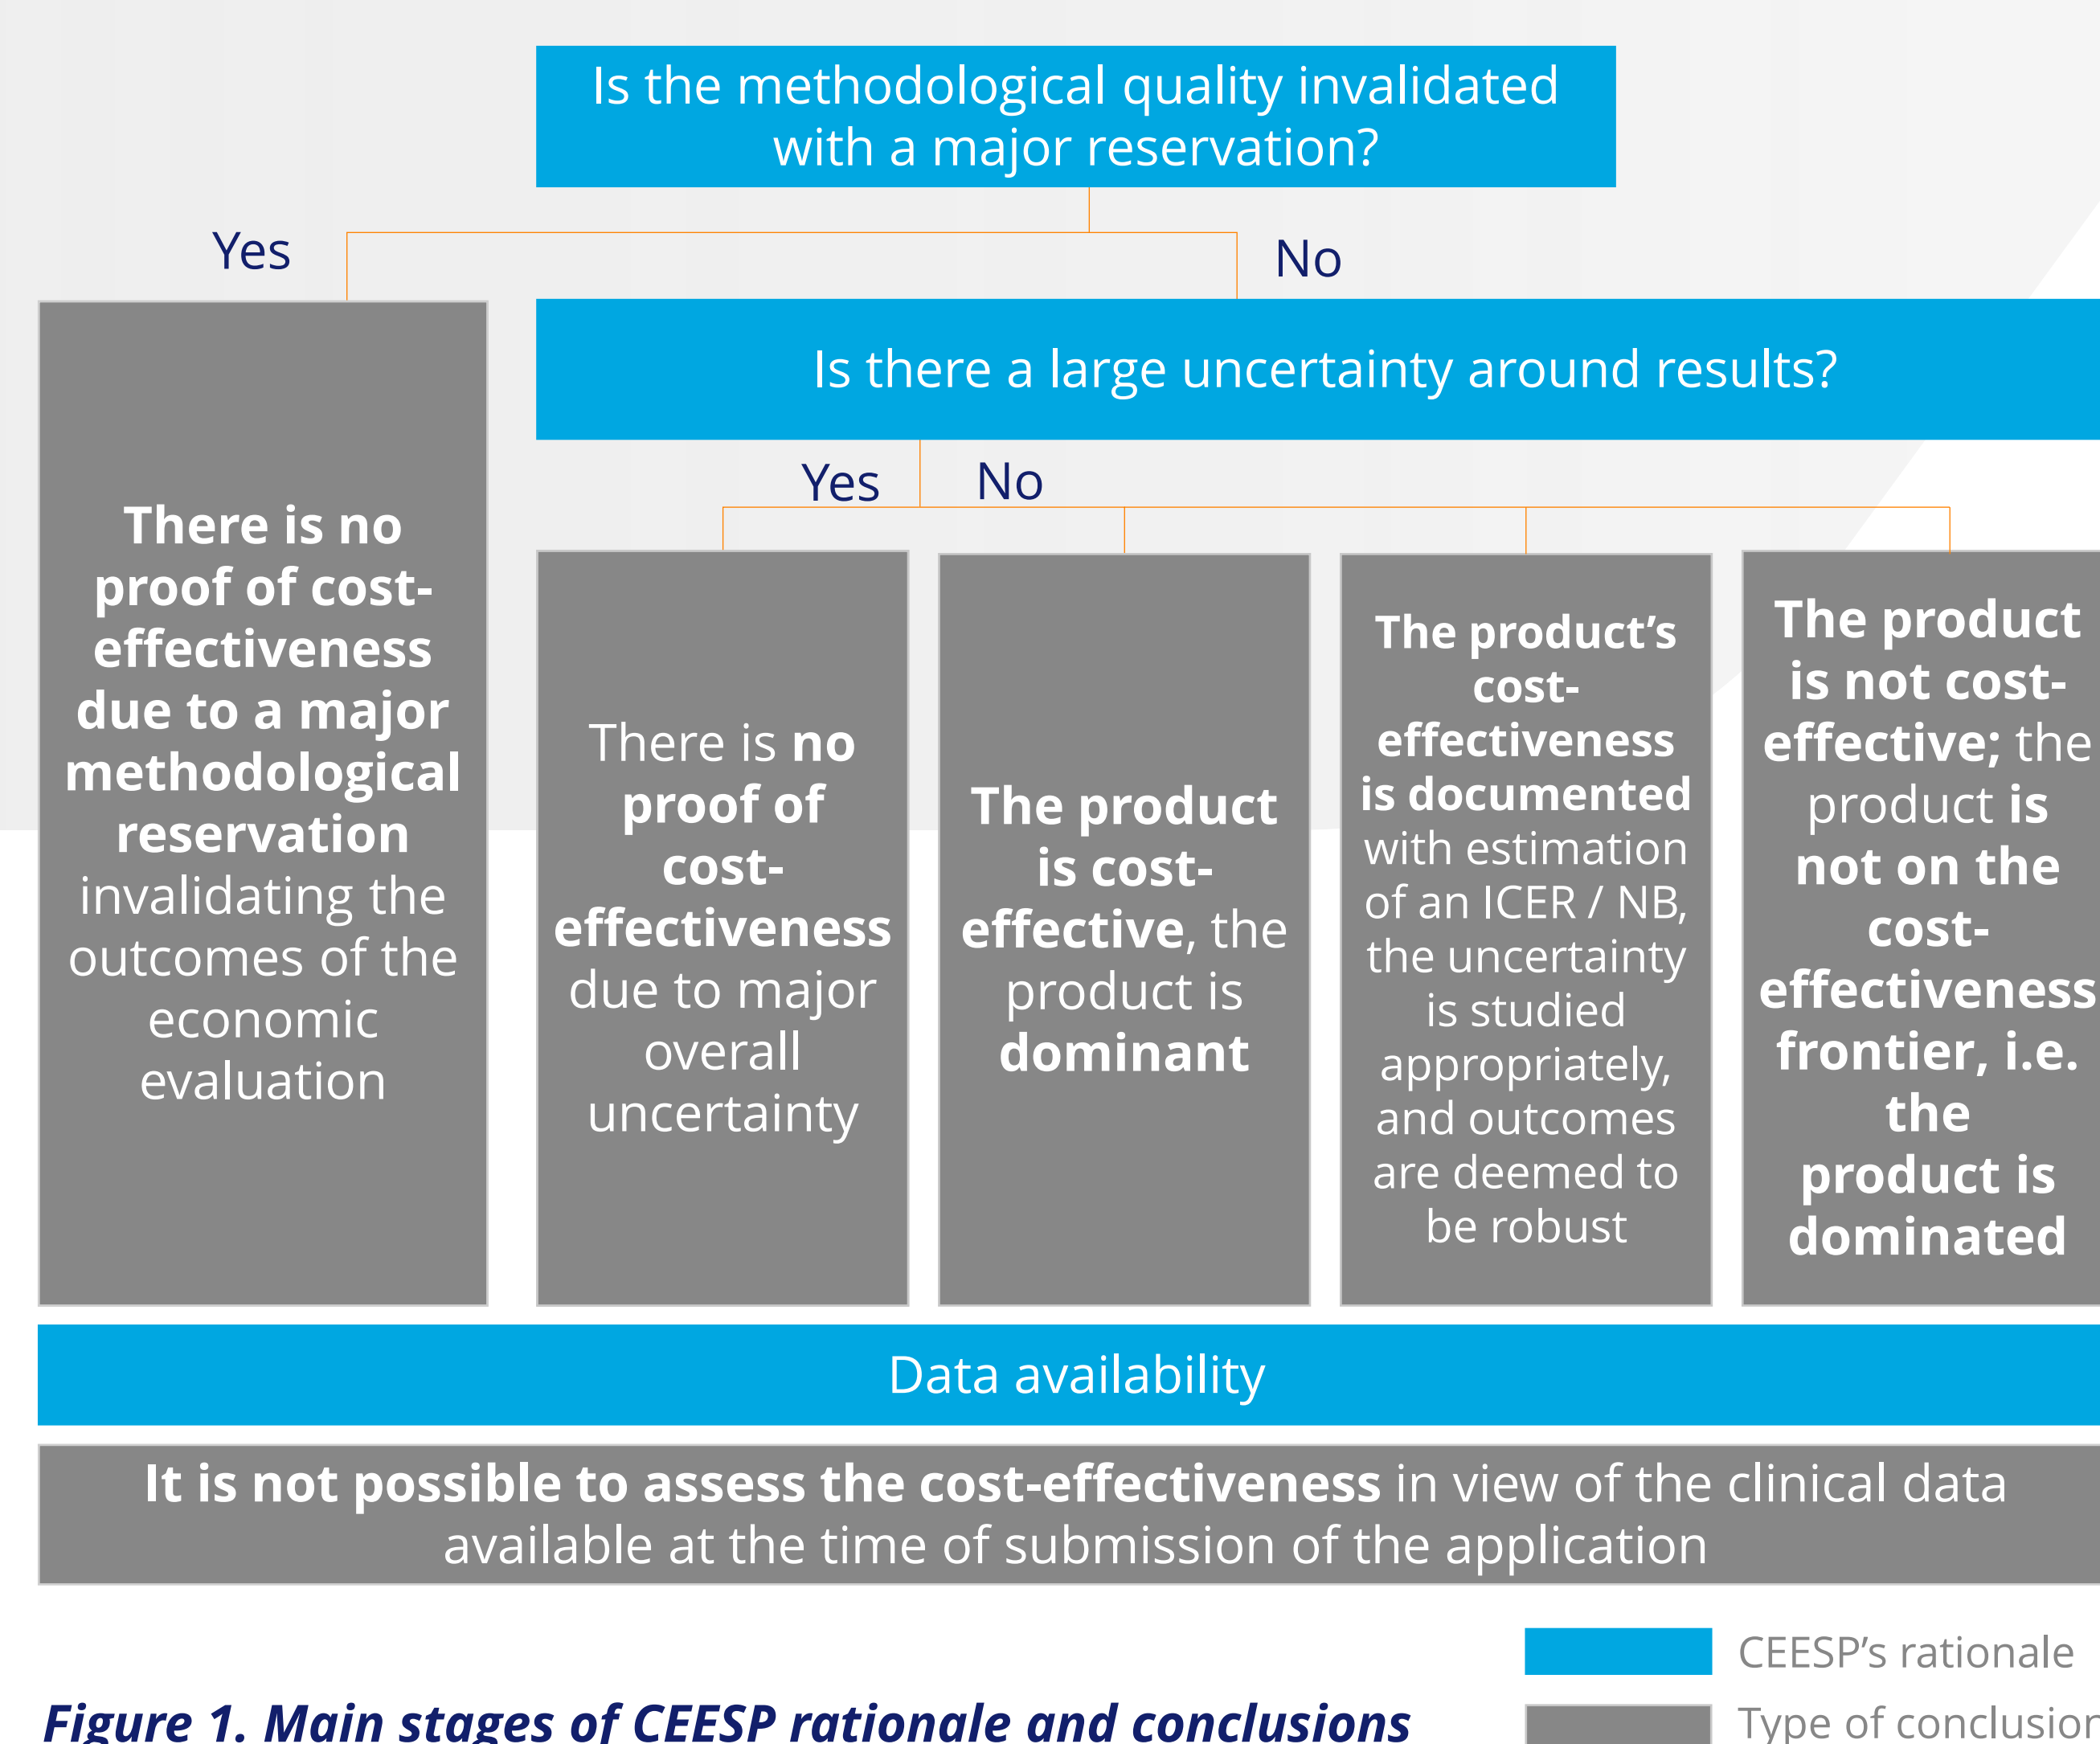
Is the methodological quality invalidated with a major reservation?

Yes

No

There is no proof of cost-effectiveness due to a major methodological reservation invalidating the outcomes of the economic evaluation

Is there a large uncertainty around results?

Yes

No

There is no proof of cost-effectiveness due to major overall uncertainty

The product is cost-effective, the product is dominant

The product's cost-effectiveness is documented with estimation of an ICER / NB, the uncertainty is studied appropriately, and outcomes are deemed to be robust

The product is not cost-effective; the product is not on the cost-effectiveness frontier, i.e. the product is dominated

Data availability

It is not possible to assess the cost-effectiveness in view of the clinical data available at the time of submission of the application

CEESP's rationale

Type of conclusion

Figure 1. Main stages of CEESP rationale and conclusions